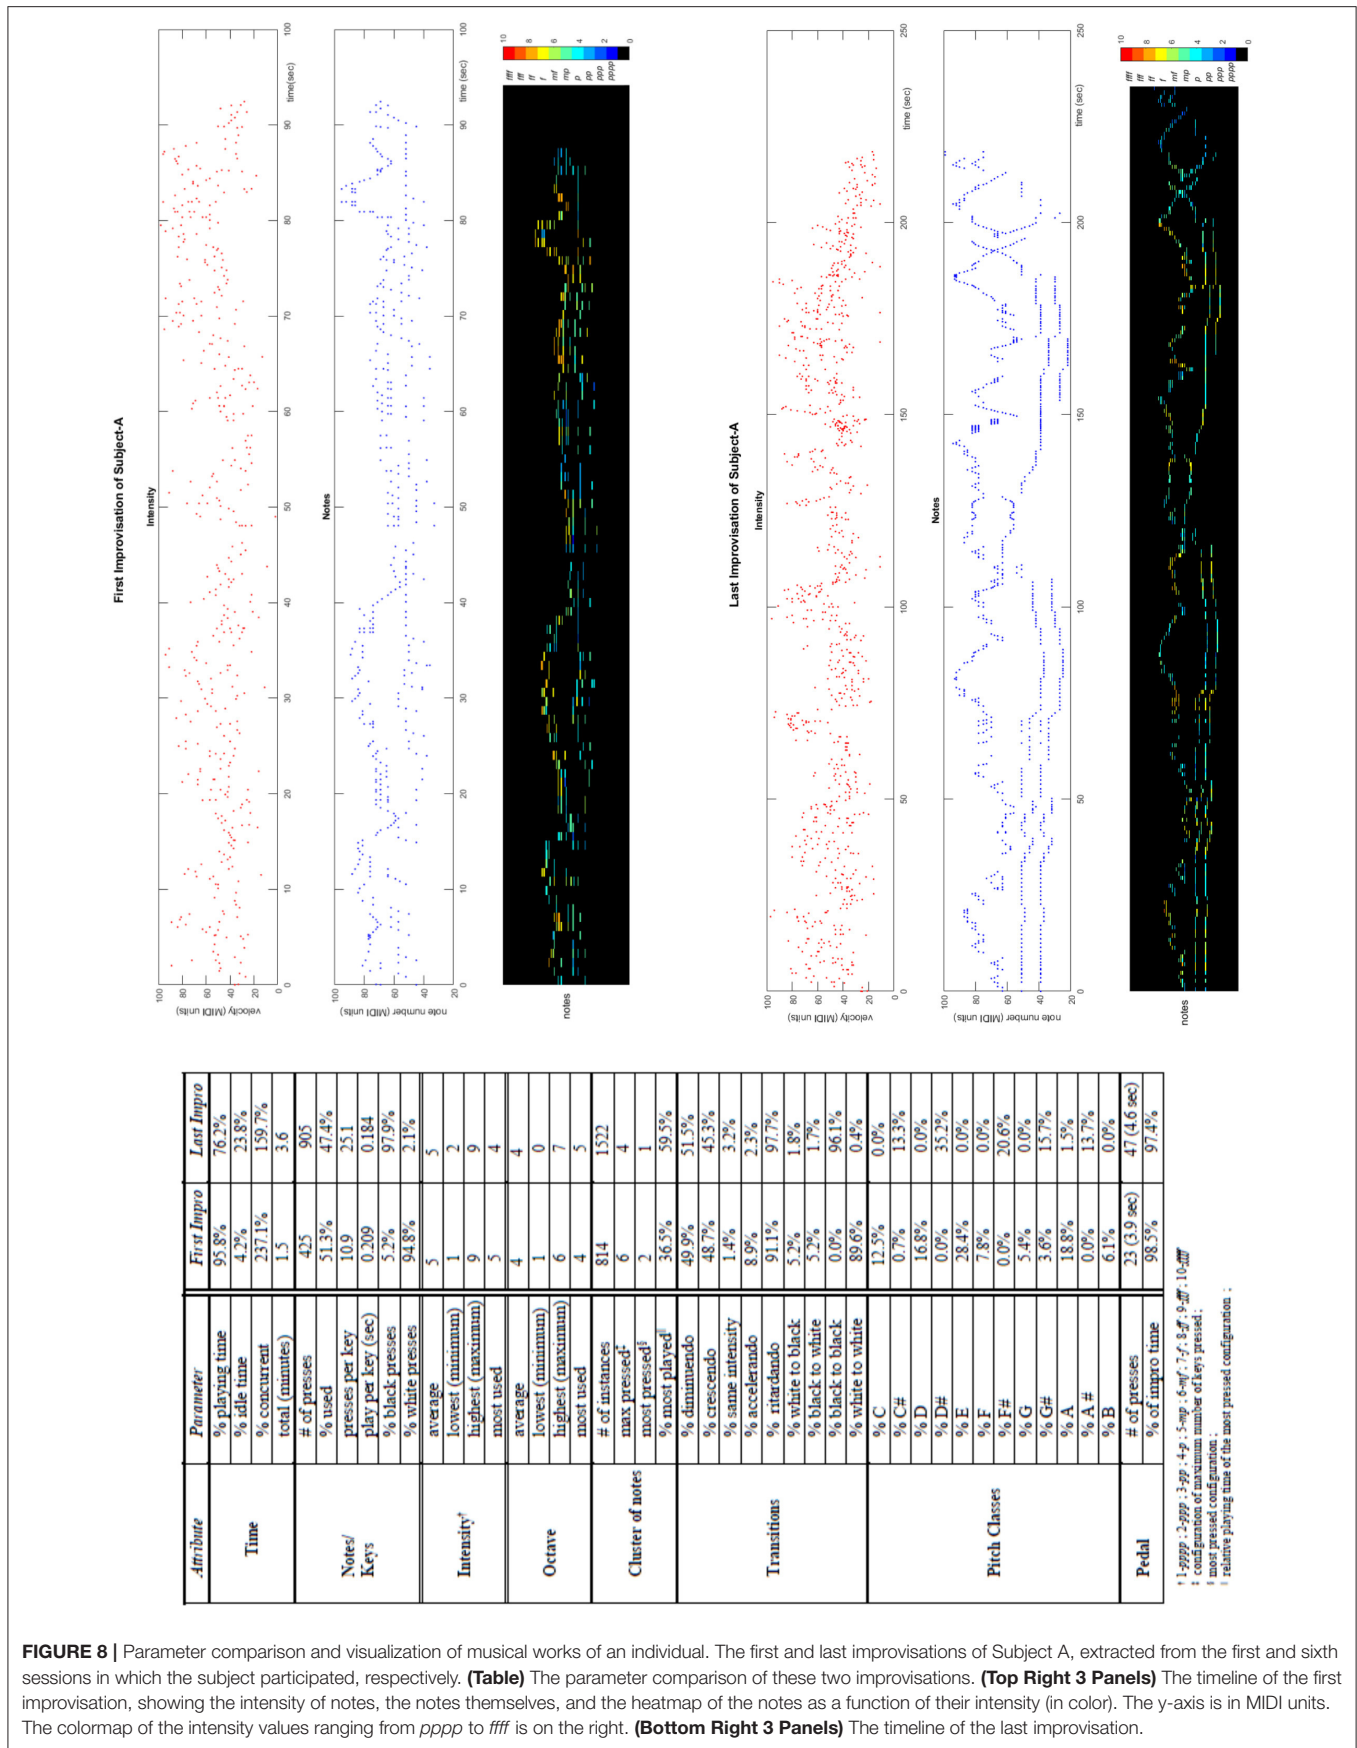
First Improvisation of Subject-A

Intensity

velocity (MIDI units)

100 80 60 40 20

0 10 20 30 40 50 60 70 80 90 100

time(sec)

Notes

note number (MIDI units)

100 80 60 40 20

0 10 20 30 40 50 60 70 80 90 100

time (sec)

notes

ffff fff ff f mf mp p pp ppp pppp

10 8 6 4 2 0

Last Improvisation of Subject-A

Intensity

velocity (MIDI units)

100 80 60 40 20

0 50 100 150 200 250

time (sec)

Notes

note number (MIDI units)

100 80 60 40 20

0 50 100 150 200 250

time (sec)

notes

ffff fff ff f mf mp p pp ppp pppp

10 8 6 4 2 0

| Attribute | Parameter | First Impro | Last Impro |
|---|---|---|---|
| Time | % playing time | 95.8% | 76.2% |
| | % idle time | 4.2% | 23.8% |
| | % concurrent | 237.1% | 159.7% |
| | total (minutes) | 1.5 | 3.6 |
| Notes/ Keys | # of presses | 425 | 905 |
| | % used | 51.3% | 47.4% |
| | presses per key | 10.9 | 25.1 |
| | play per key (sec) | 0.209 | 0.184 |
| | % black presses | 5.2% | 97.9% |
| | % white presses | 94.8% | 2.1% |
| Intensity† | average | 5 | 5 |
| | lowest (minimum) | 1 | 2 |
| | highest (maximum) | 9 | 9 |
| | most used | 5 | 4 |
| Octave | average | 4 | 4 |
| | lowest (minimum) | 1 | 0 |
| | highest (maximum) | 6 | 7 |
| | most used | 4 | 5 |
| Cluster of notes | # of instances | 814 | 1522 |
| | max pressed‡ | 6 | 4 |
| | most pressed§ | 2 | 1 |
| | % most played‖ | 36.5% | 59.5% |
| Transitions | % diminuendo | 49.9% | 51.5% |
| | % crescendo | 48.7% | 45.3% |
| | % same intensity | 1.4% | 3.2% |
| | % accelerando | 8.9% | 2.3% |
| | % ritardando | 91.1% | 97.7% |
| | % white to black | 5.2% | 1.8% |
| | % black to white | 5.2% | 1.7% |
| | % black to black | 0.0% | 96.1% |
| | % white to white | 89.6% | 0.4% |
| Pitch Classes | % C | 12.5% | 0.0% |
| | % C# | 0.7% | 13.3% |
| | % D | 16.8% | 0.0% |
| | % D# | 0.0% | 35.2% |
| | % E | 28.4% | 0.0% |
| | % F | 7.8% | 0.0% |
| | % F# | 0.0% | 20.6% |
| | % G | 5.4% | 0.0% |
| | % G# | 3.6% | 15.7% |
| | % A | 18.8% | 1.5% |
| | % A # | 0.0% | 13.7% |
| | % B | 6.1% | 0.0% |
| Pedal | # of presses | 23 (3.9 sec) | 47 (4.6 sec) |
| | % of impro time | 98.5% | 97.4% |

† 1-pppp ; 2-ppp ; 3-pp ; 4-p ; 5-mp ; 6-mf ; 7-f ; 8-ff ; 9-fff ; 10-ffff
‡ configuration of maximum number of keys pressed ;
§ most pressed configuration ;
‖ relative playing time of the most pressed configuration ;

FIGURE 8 | Parameter comparison and visualization of musical works of an individual. The first and last improvisations of Subject A, extracted from the first and sixth sessions in which the subject participated, respectively. (Table) The parameter comparison of these two improvisations. (Top Right 3 Panels) The timeline of the first improvisation, showing the intensity of notes, the notes themselves, and the heatmap of the notes as a function of their intensity (in color). The y-axis is in MIDI units. The colormap of the intensity values ranging from pppp to ffff is on the right. (Bottom Right 3 Panels) The timeline of the last improvisation.